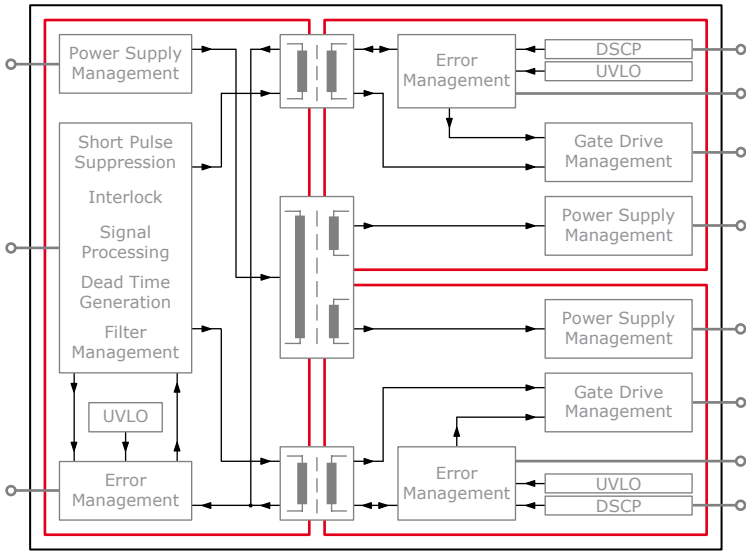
Power Supply Management

Short Pulse Suppression

Interlock

Signal Processing

Dead Time Generation

Filter Management

UVLO

Error Management

Error Management

DSCP

UVLO

Gate Drive Management

Power Supply Management

Power Supply Management

Gate Drive Management

Error Management

UVLO

DSCP